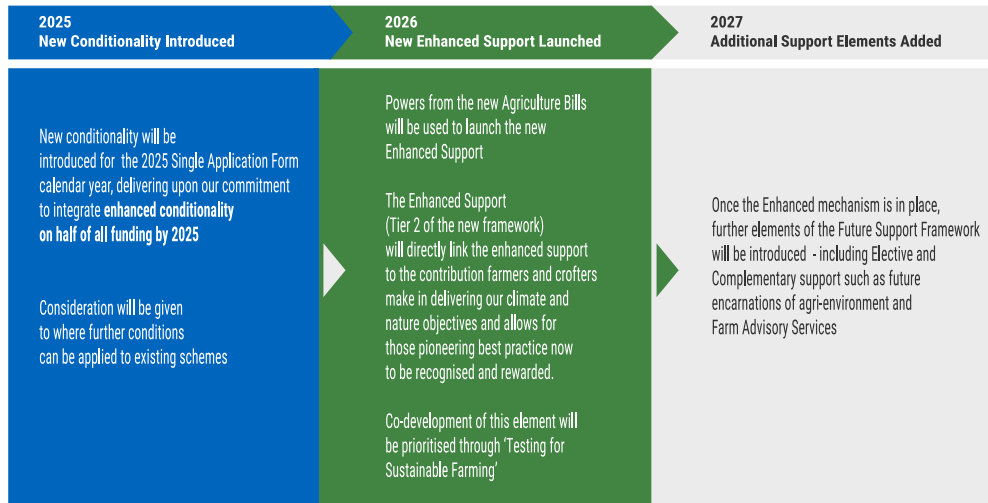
2025
New Conditionality Introduced

2026
New Enhanced Support Launched

2027
Additional Support Elements Added

New conditionality will be introduced for the 2025 Single Application Form calendar year, delivering upon our commitment to integrate **enhanced conditionality on half of all funding by 2025**

Consideration will be given to where further conditions can be applied to existing schemes

Powers from the new Agriculture Bills will be used to launch the new Enhanced Support

The Enhanced Support (Tier 2 of the new framework) will directly link the enhanced support to the contribution farmers and crofters make in delivering our climate and nature objectives and allows for those pioneering best practice now to be recognised and rewarded.

Co-development of this element will be prioritised through 'Testing for Sustainable Farming'

Once the Enhanced mechanism is in place, further elements of the Future Support Framework will be introduced - including Elective and Complementary support such as future encarnations of agri-environment and Farm Advisory Services